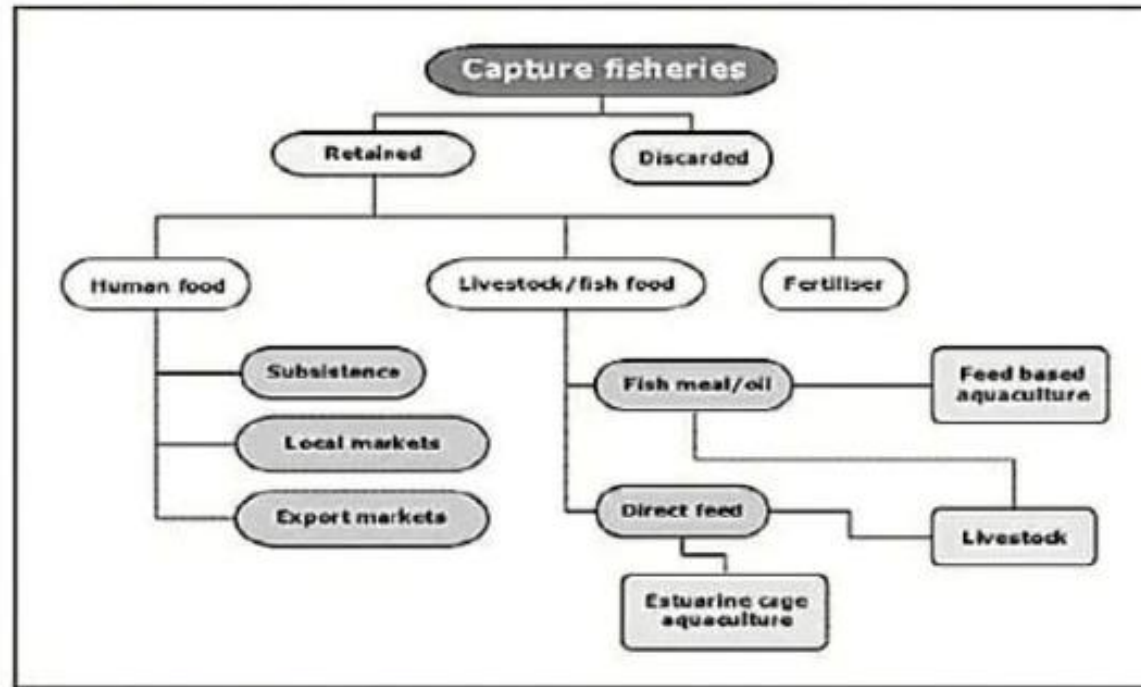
Capture fisheries

Retained

Discarded

Human food

Livestock/fish food

Fertiliser

Subsistence

Local markets

Export markets

Fish meal/oil

Feed based aquaculture

Direct feed

Livestock

Estuarine cage aquaculture